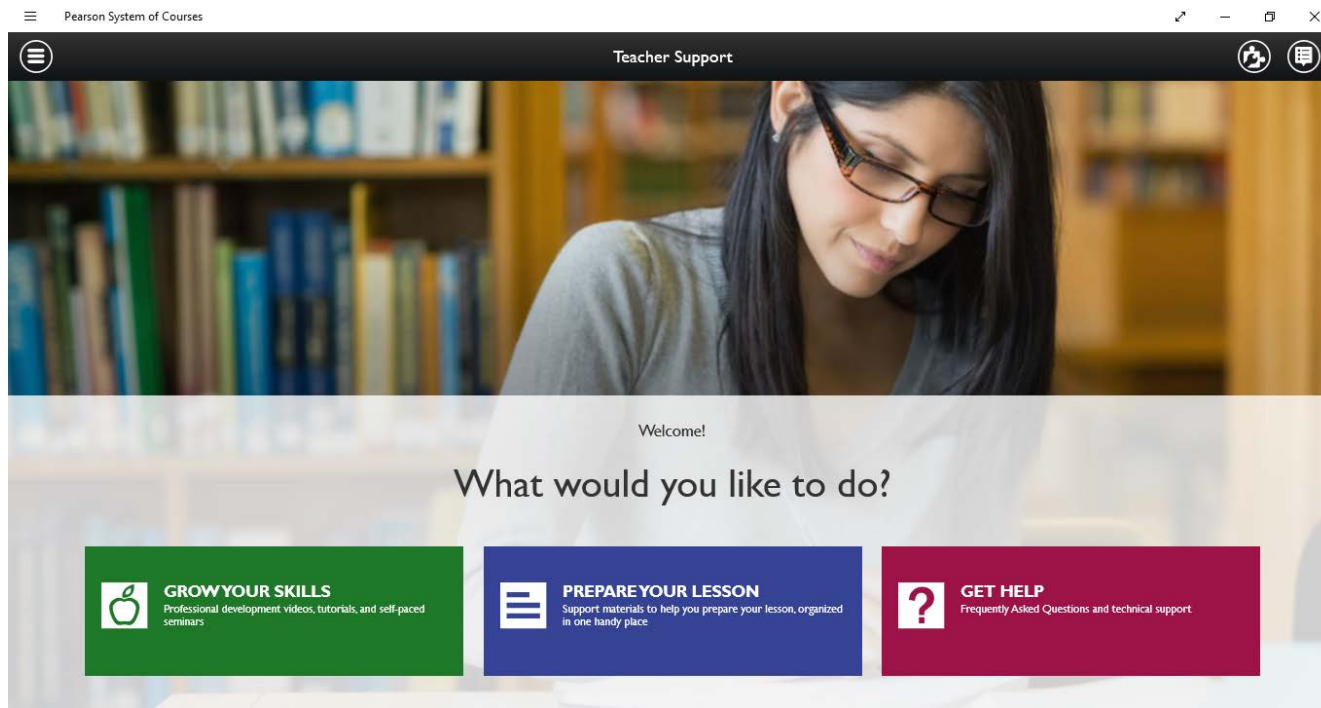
Pearson System of Courses

Teacher Support

Welcome!

What would you like to do?

GROW YOUR SKILLS
Professional development videos, tutorials, and self-paced seminars

PREPARE YOUR LESSON
Support materials to help you prepare your lesson, organized in one handy place

GET HELP
Frequently Asked Questions and technical support